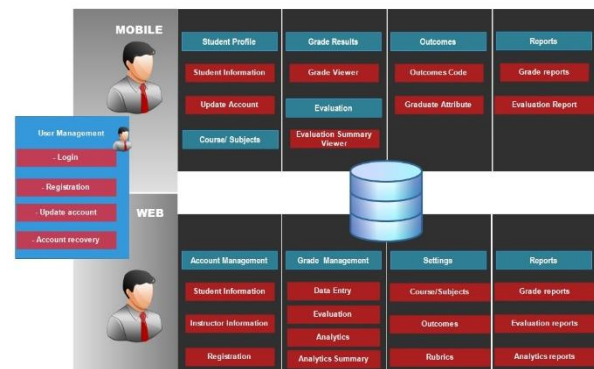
MOBILE

Student Profile
Student Information
Update Account
Course/ Subjects

Grade Results
Grade Viewer
Evaluation
Evaluation Summary Viewer

Outcomes
Outcomes Code
Graduate Attribute

Reports
Grade reports
Evaluation Report

User Management
- Login
- Registration
- Update account
- Account recovery

WEB

Account Management
Student Information
Instructor Information
Registration

Grade Management
Data Entry
Evaluation
Analytics
Analytics Summary

Settings
Course/Subjects
Outcomes
Rubrics

Reports
Grade reports
Evaluation reports
Analytics reports